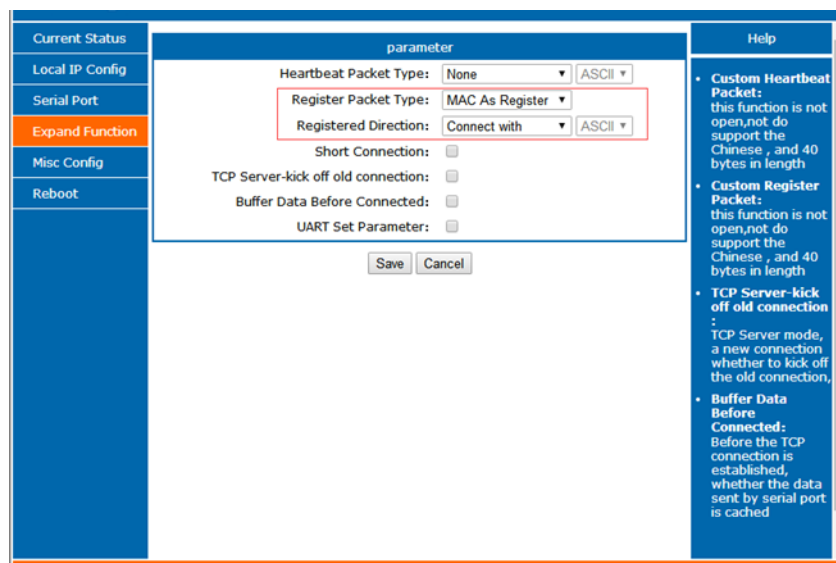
Current Status
Local IP Config
Serial Port
Expand Function
Misc Config
Reboot

parameter

| | |
|---|---|
| Heartbeat Packet Type: | None ▾ ASCII ▾ |
| Register Packet Type: | MAC As Register ▾ |
| Registered Direction: | Connect with ▾ ASCII ▾ |
| Short Connection: | |
| TCP Server-kick off old connection: | |
| Buffer Data Before Connected: | |
| UART Set Parameter: | |

Save Cancel

Help

- **Custom Heartbeat Packet:** this function is not open,not do support the Chinese , and 40 bytes in length
- **Custom Register Packet:** this function is not open,not do support the Chinese , and 40 bytes in length
- **TCP Server-kick off old connection :** TCP Server mode, a new connection whether to kick off the old connection,
- **Buffer Data Before Connected:** Before the TCP connection is established, whether the data sent by serial port is cached